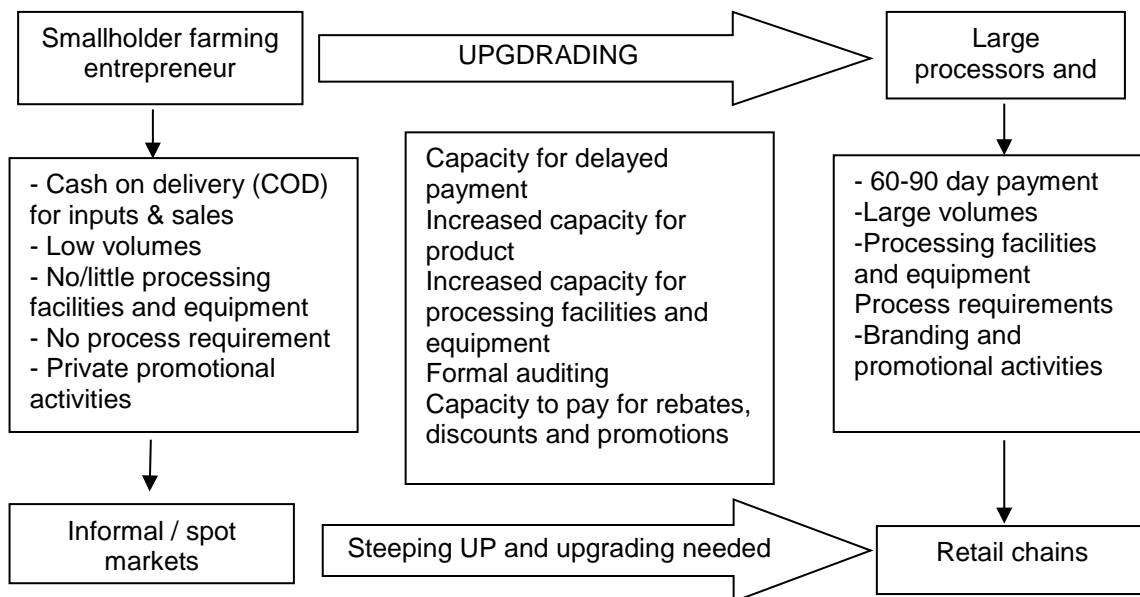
Smallholder farming entrepreneur

UPGDRADING

Large processors and

- Cash on delivery (COD) for inputs & sales
- Low volumes
- No/little processing facilities and equipment
- No process requirement
- Private promotional activities

Capacity for delayed payment
Increased capacity for product
Increased capacity for processing facilities and equipment
Formal auditing
Capacity to pay for rebates, discounts and promotions

- 60-90 day payment
-Large volumes
-Processing facilities and equipment
Process requirements
-Branding and promotional activities

Informal / spot markets

Steeping UP and upgrading needed

Retail chains